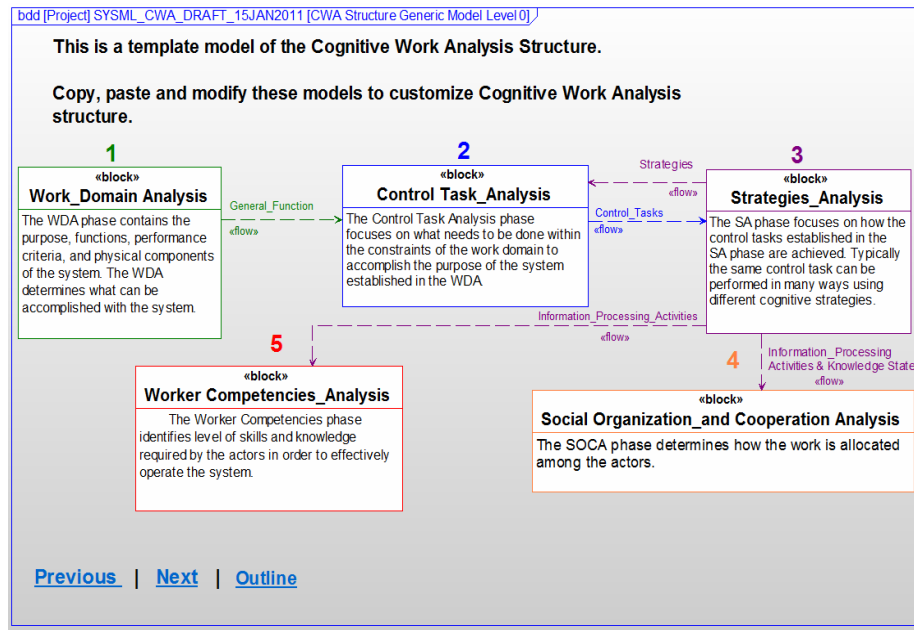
bdd [Project] SYSML_CWA_DRAFT_15JAN2011 [CWA Structure Generic Model Level 0]

This is a template model of the Cognitive Work Analysis Structure.

Copy, paste and modify these models to customize Cognitive Work Analysis structure.

1

«block»
Work_Domain Analysis

The WDA phase contains the purpose, functions, performance criteria, and physical components of the system. The WDA determines what can be accomplished with the system.

General_Function
«flow»

2

«block»
Control Task_Analysis

The Control Task Analysis phase focuses on what needs to be done within the constraints of the work domain to accomplish the purpose of the system established in the WDA

Strategies
«flow»

Control_Tasks
«flow»

3

«block»
Strategies_Analysis

The SA phase focuses on how the control tasks established in the SA phase are achieved. Typically the same control task can be performed in many ways using different cognitive strategies.

Information_Processing_Activities
«flow»

5

«block»
Worker Competencies_Analysis

The Worker Competencies phase identifies level of skills and knowledge required by the actors in order to effectively operate the system.

4

Information_Processing Activities & Knowledge State
«flow»

«block»
Social Organization_and Cooperation Analysis

The SOCA phase determines how the work is allocated among the actors.

Previous | Next | Outline